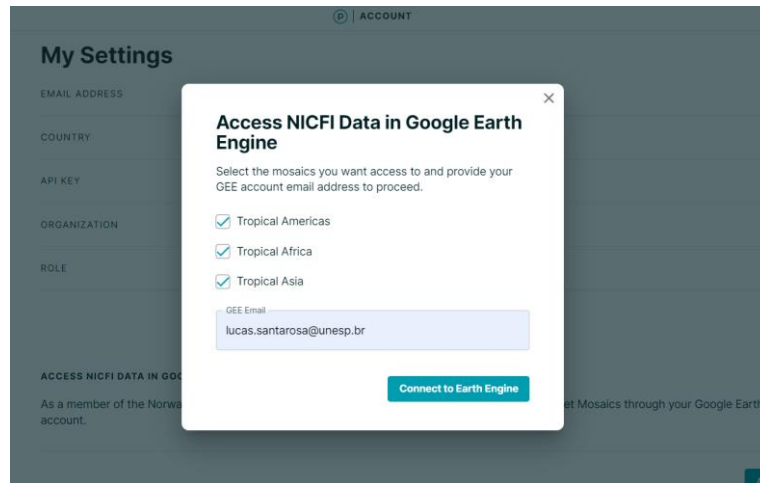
ACCOUNT

My Settings

EMAIL ADDRESS

COUNTRY

API KEY

ORGANIZATION

ROLE

ACCESS NICFI DATA IN GOO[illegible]

As a member of the Norwa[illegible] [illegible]et Mosaics through your Google Earth account.

×

Access NICFI Data in Google Earth Engine

Select the mosaics you want access to and provide your GEE account email address to proceed.

Tropical Americas

Tropical Africa

Tropical Asia

GEE Email

lucas.santarosa@unesp.br

Connect to Earth Engine